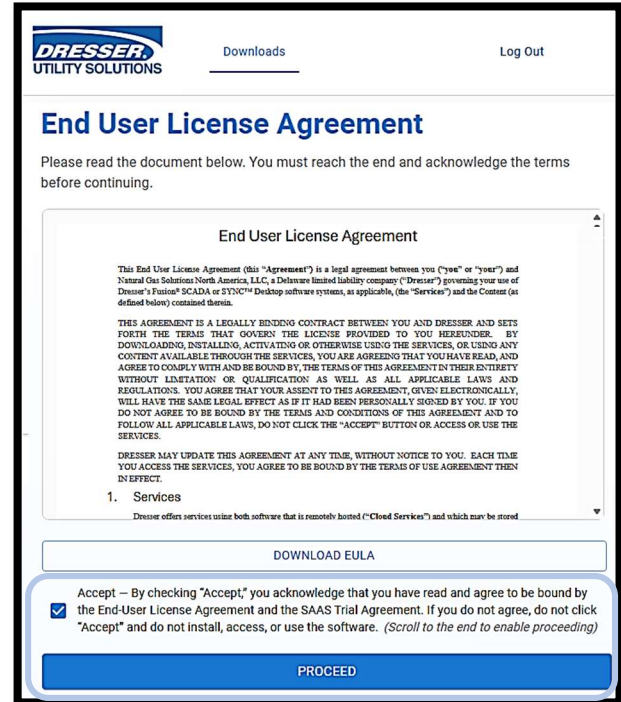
DRESSER UTILITY SOLUTIONS

Downloads

Log Out

End User License Agreement

Please read the document below. You must reach the end and acknowledge the terms before continuing.

End User License Agreement

This End User License Agreement (this "Agreement") is a legal agreement between you ("you" or "your") and Natural Gas Solutions North America, LLC, a Delaware limited liability company ("Dresser") governing your use of Dresser's Fusion® SCADA or SYNC™ Desktop software systems, as applicable, (the "Services") and the Content (as defined below) contained therein.

THIS AGREEMENT IS A LEGALLY BINDING CONTRACT BETWEEN YOU AND DRESSER AND SETS FORTH THE TERMS THAT GOVERN THE LICENSE PROVIDED TO YOU HEREUNDER. BY DOWNLOADING, INSTALLING, ACTIVATING OR OTHERWISE USING THE SERVICES, OR USING ANY CONTENT AVAILABLE THROUGH THE SERVICES, YOU ARE AGREEING THAT YOU HAVE READ, AND AGREE TO COMPLY WITH AND BE BOUND BY, THE TERMS OF THIS AGREEMENT IN THEIR ENTIRETY WITHOUT LIMITATION OR QUALIFICATION AS WELL AS ALL APPLICABLE LAWS AND REGULATIONS. YOU AGREE THAT YOUR ASSENT TO THIS AGREEMENT, GIVEN ELECTRONICALLY, WILL HAVE THE SAME LEGAL EFFECT AS IF IT HAD BEEN PERSONALLY SIGNED BY YOU. IF YOU DO NOT AGREE TO BE BOUND BY THE TERMS AND CONDITIONS OF THIS AGREEMENT AND TO FOLLOW ALL APPLICABLE LAWS, DO NOT CLICK THE "ACCEPT" BUTTON OR ACCESS OR USE THE SERVICES.

DRESSER MAY UPDATE THIS AGREEMENT AT ANY TIME, WITHOUT NOTICE TO YOU. EACH TIME YOU ACCESS THE SERVICES, YOU AGREE TO BE BOUND BY THE TERMS OF USE AGREEMENT THEN IN EFFECT.

1. Services

Dresser offers services using both software that is remotely hosted ("Cloud Services") and which may be stored

DOWNLOAD EULA

Accept — By checking "Accept," you acknowledge that you have read and agree to be bound by the End-User License Agreement and the SAAS Trial Agreement. If you do not agree, do not click "Accept" and do not install, access, or use the software. (Scroll to the end to enable proceeding)

PROCEED